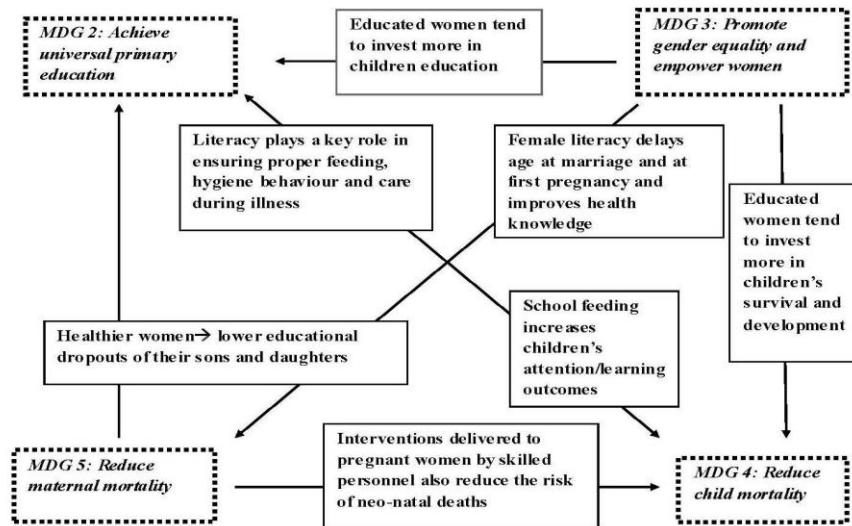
MDG 2: Achieve universal primary education

Educated women tend to invest more in children education

MDG 3: Promote gender equality and empower women

Literacy plays a key role in ensuring proper feeding, hygiene behaviour and care during illness

Female literacy delays age at marriage and at first pregnancy and improves health knowledge

Educated women tend to invest more in children's survival and development

School feeding increases children's attention/learning outcomes

Healthier women→ lower educational dropouts of their sons and daughters

MDG 5: Reduce maternal mortality

Interventions delivered to pregnant women by skilled personnel also reduce the risk of neo-natal deaths

MDG 4: Reduce child mortality